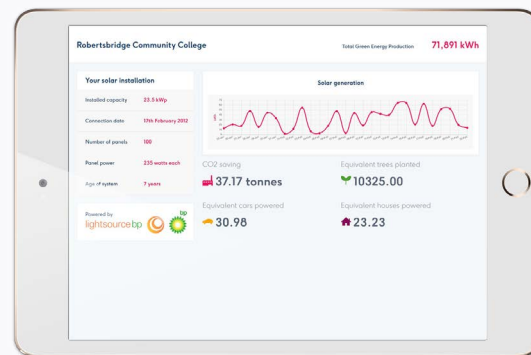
Robertsbridge Community College

Total Green Energy Production 71,891 kWh

Your solar installation

| | |
|---|---|
| Installed capacity | 23.5 kWp |
| Connection date | 17th February 2012 |
| Number of panels | 100 |
| Panel power | 235 watts each |
| Age of system | 7 years |

Powered by lightsourcebp bp

Solar generation

kWh

CO2 saving
37.17 tonnes

Equivalent trees planted
10325.00

Equivalent cars powered
30.98

Equivalent houses powered
23.23